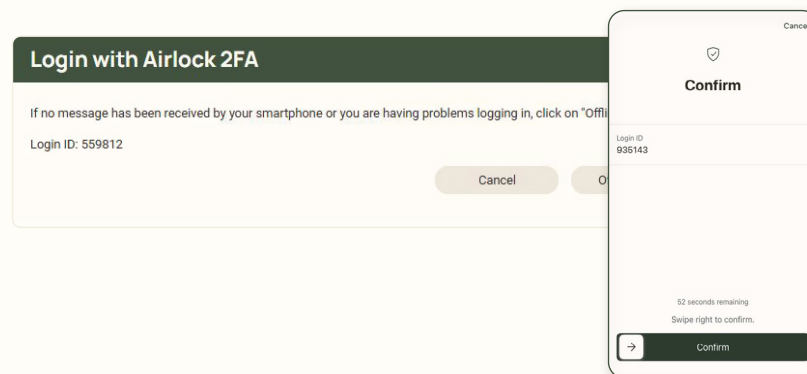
Login with Airlock 2FA

If no message has been received by your smartphone or you are having problems logging in, click on "Offli

Login ID: 559812

Cancel

O

Cance

Confirm

Login ID
935143

52 seconds remaining

Swipe right to confirm.

→

Confirm